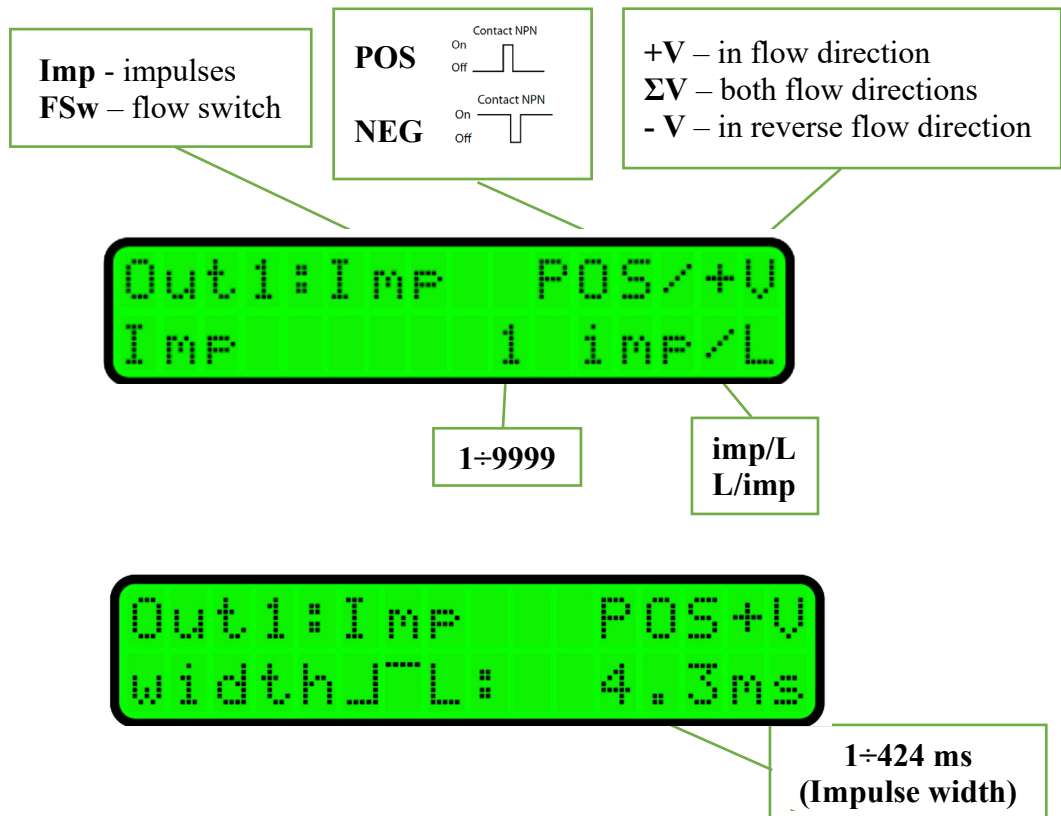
**Imp** - impulses
**FSw** – flow switch

**POS** Contact NPN On Off

**NEG** Contact NPN On Off

**+V** – in flow direction
**ΣV** – both flow directions
**- V** – in reverse flow direction

Out1:Imp POS/+V
Imp 1 imp/L

1÷9999

imp/L
L/imp

Out1:Imp POS+V
width⎍L: 4.3ms

1÷424 ms
(Impulse width)